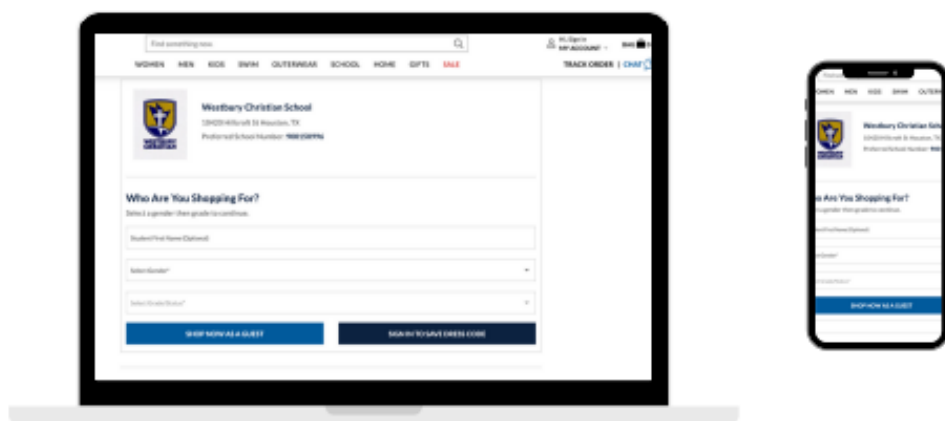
Find something new

Hi, Sign in
MY ACCOUNT

BAG

WOMEN MEN KIDS SWIM OUTERWEAR SCHOOL HOME GIFTS SALE

TRACK ORDER | CHAT

Westbury Christian School
10420 Hillcroft St Houston, TX
Preferred School Number: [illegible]

Who Are You Shopping For?
Select a gender then grade to continue.

Student First Name (Optional)

Select Gender*

Select Grade/Status*

SHOP NOW AS A GUEST

SIGN IN TO SAVE DRESS CODE

WOMEN MEN KIDS SWIM OUTERW

Westbury Christian Sch
10420 Hillcroft St Houston, T
Preferred School Number: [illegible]

Who Are You Shopping For?
Select a gender then grade to continue.

Student First Name (Optional)

Select Gender*

Select Grade/Status*

SHOP NOW AS A GUEST